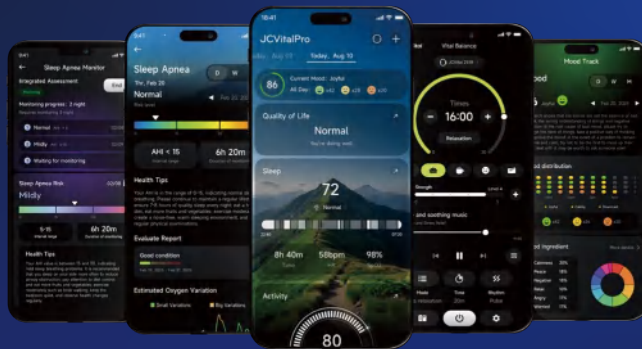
9:41

Sleep Apnea Monitor

Integrated Assessment

End

Monitoring progress: 3 night

Normal

Mildly

Waiting for monitoring

Sleep Apnea Risk

Mildy

5-15

6h 20m

Health Tips

Sleep Apnea

Thr, Feb 20

D W

Normal

AHI < 15

6h 20m

Health Tips

Evaluate Report

Good condition

Estimated Oxygen Variation

Small Variations

Big Variations

10:41

JCVitalPro

Today, Aug 10

86

Current Mood: Joyful

All Day:

Quality of Life

Normal

You're doing well

Sleep

72

Normal

8h 40m

58bpm

98%

Activity

80

Vital Balance

Times

16:00

Relaxation

Strength

and soothing music

Mood Track

ood

Joyful

od distribution

d Ingredient

Calmness

Peace

Negative

Bore

Angry

Worried